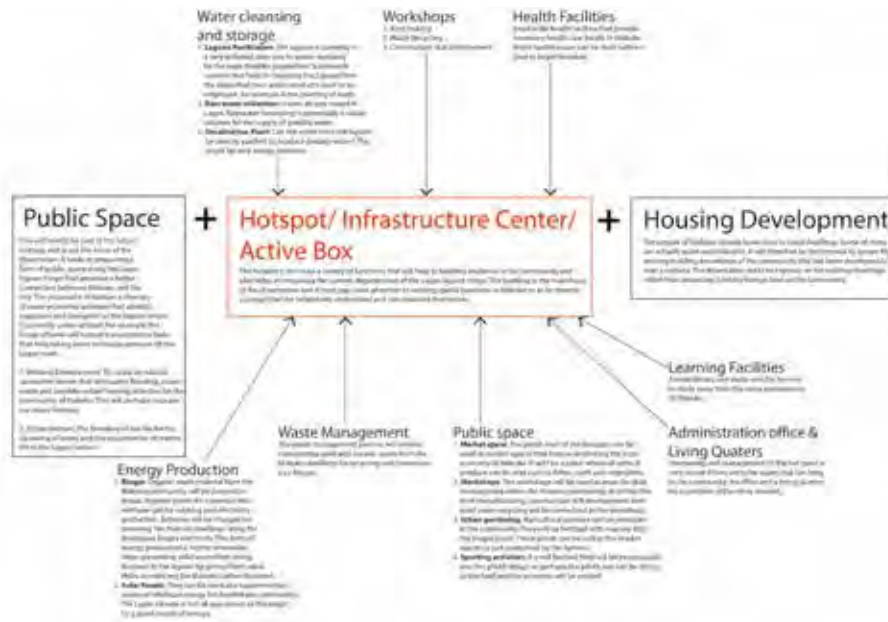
Water cleansing and storage

1. Lagoon Purification: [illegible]
2. Rain water collection: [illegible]
3. Desalination Plant: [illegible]

Workshops

1. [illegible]
2. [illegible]
3. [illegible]

Health Facilities

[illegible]

Public Space

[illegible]

1. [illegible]
2. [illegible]

+

Hotspot/ Infrastructure Center/ Active Box

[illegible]

+

Housing Development

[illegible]

Learning Facilities

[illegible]

Administration office & Living Quaters

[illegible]

Waste Management

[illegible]

Public space

1. Market space: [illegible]
2. Workshops: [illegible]
3. Urban gardening: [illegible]
4. Sporting activities: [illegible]

Energy Production

1. Biogas: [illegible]
2. Solar Panels: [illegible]